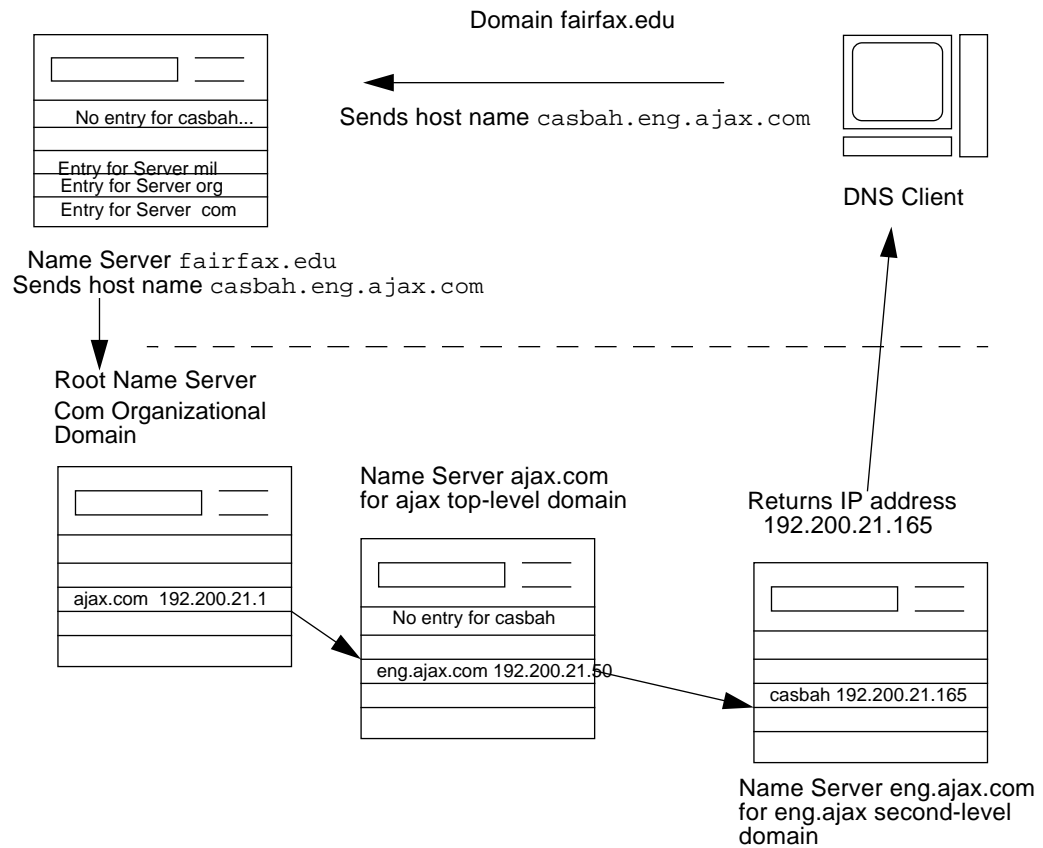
Domain fairfax.edu

No entry for casbah...

Entry for Server mil

Entry for Server org

Entry for Server com

Sends host name casbah.eng.ajax.com

DNS Client

Name Server fairfax.edu
Sends host name casbah.eng.ajax.com

Root Name Server
Com Organizational Domain

ajax.com 192.200.21.1

Name Server ajax.com
for ajax top-level domain

No entry for casbah

eng.ajax.com 192.200.21.50

Returns IP address
192.200.21.165

casbah 192.200.21.165

Name Server eng.ajax.com
for eng.ajax second-level domain